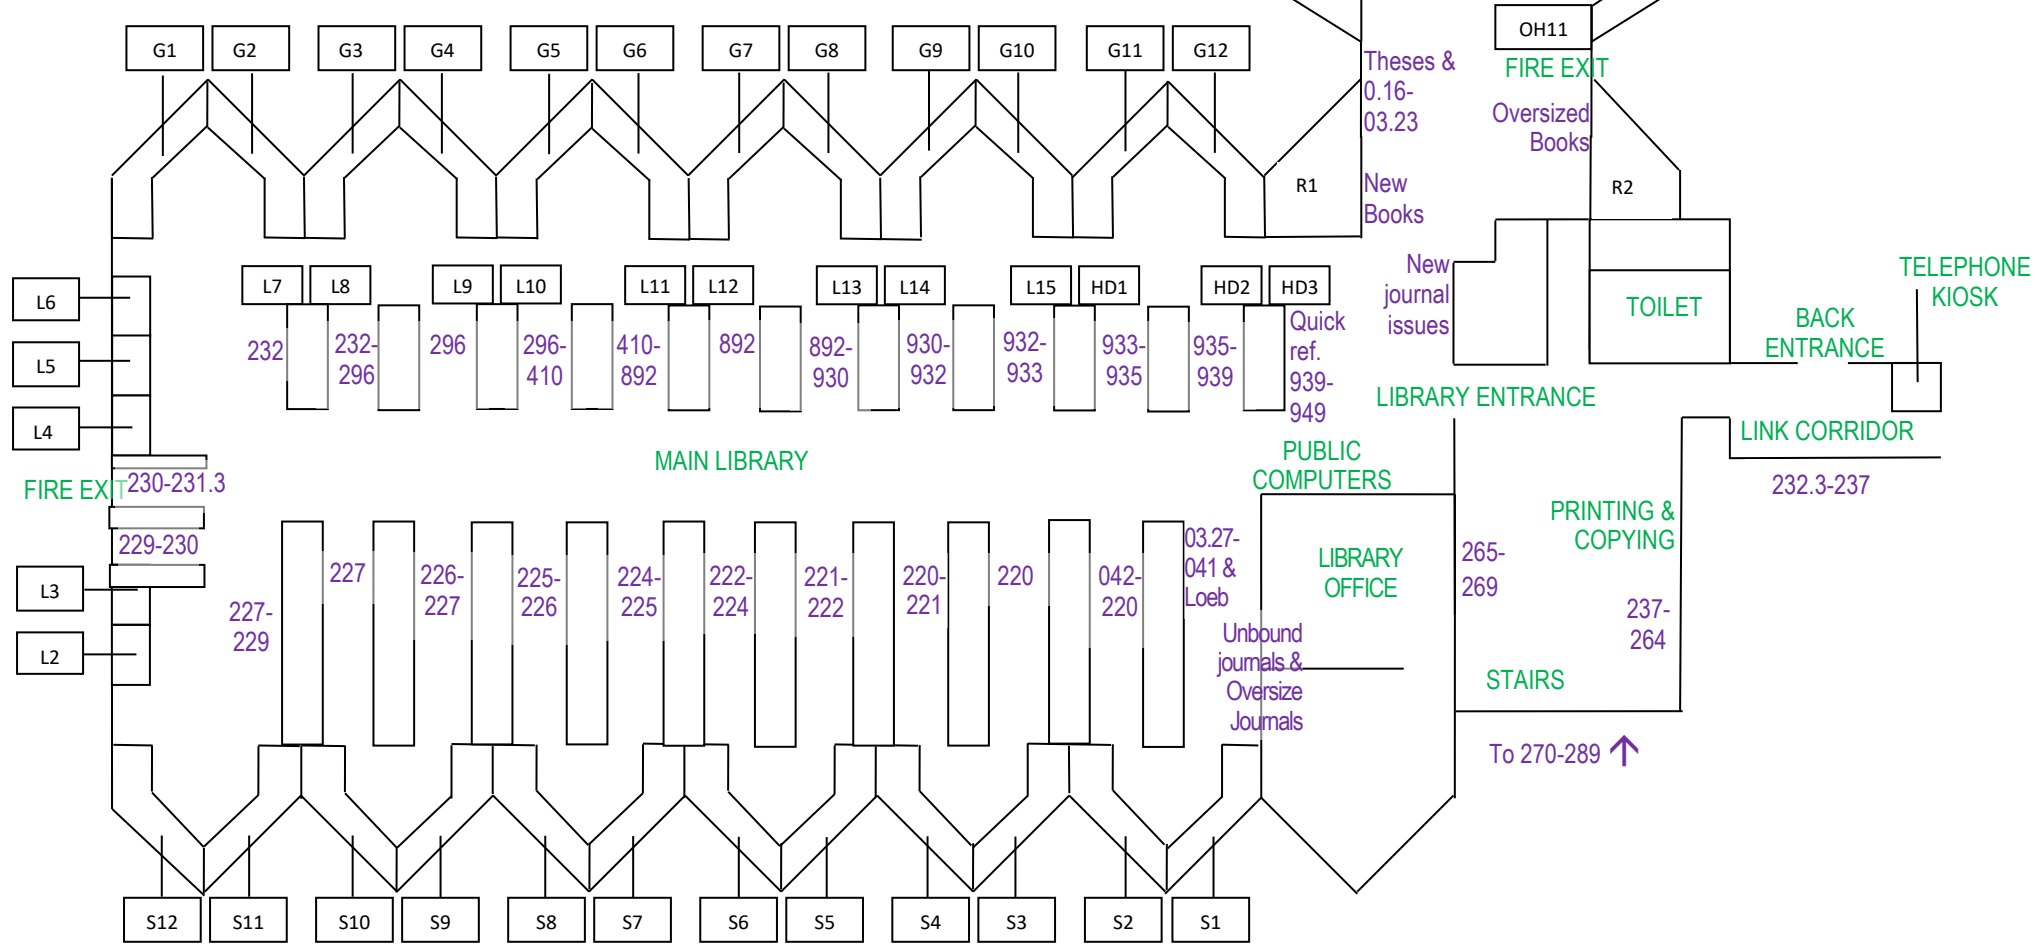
G1 G2 G3 G4 G5 G6 G7 G8 G9 G10 G11 G12

Theses & 0.16-03.23

OH11

FIRE EXIT

Oversized Books

R1

New Books

R2

L6

L5

L4

L7 L8 L9 L10 L11 L12 L13 L14 L15 HD1 HD2 HD3

New journal issues

TOILET

TELEPHONE KIOSK

BACK ENTRANCE

232 232-296 296 296-410 410-892 892 892-930 930-932 932-933 933-935 935-939 Quick ref. 939-949

LIBRARY ENTRANCE

LINK CORRIDOR

232.3-237

MAIN LIBRARY

PUBLIC COMPUTERS

FIRE EXIT

230-231.3

229-230

L3

L2

227-229 227 226-227 225-226 224-225 222-224 221-222 220-221 220 042-220 03.27-041 & Loeb

LIBRARY OFFICE

265-269

PRINTING & COPYING

237-264

Unbound journals & Oversize Journals

STAIRS

To 270-289

S12 S11 S10 S9 S8 S7 S6 S5 S4 S3 S2 S1